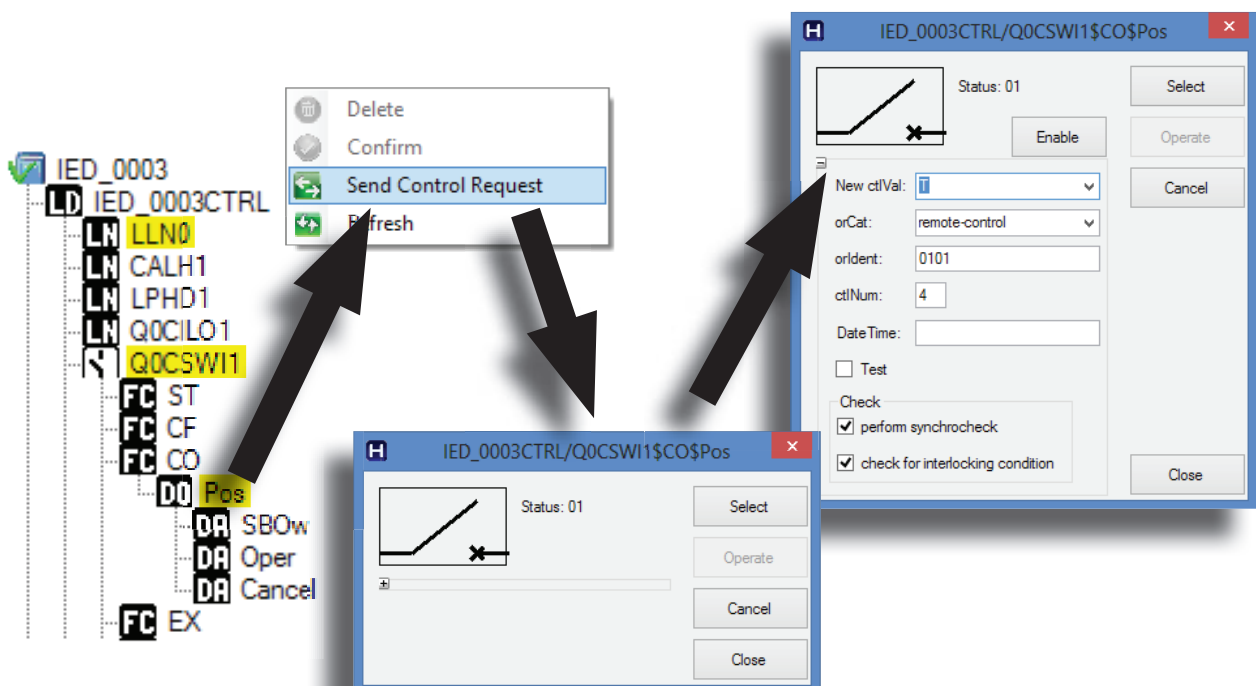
IED_0003
LD IED_0003CTRL
LN LLN0
LN CALH1
LN LPHD1
LN Q0CILO1
Q0CSWI1
FC ST
FC CF
FC CO
DO Pos
DA SBOw
DA Oper
DA Cancel
FC EX

Delete
Confirm
Send Control Request
Refresh

H IED_0003CTRL/Q0CSWI1$CO$Pos
Status: 01
Select
Operate
Cancel
Close

H IED_0003CTRL/Q0CSWI1$CO$Pos
Status: 01
Enable
Select
Operate
Cancel
New ctlVal: T
orCat: remote-control
orIdent: 0101
ctlNum: 4
DateTime:
Test
Check
perform synchrocheck
check for interlocking condition
Close